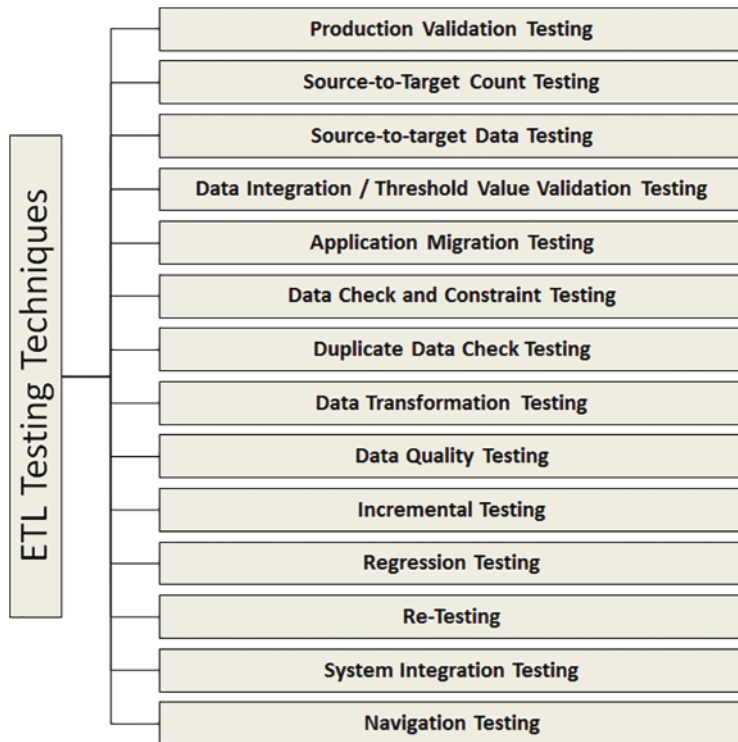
ETL Testing Techniques

Production Validation Testing

Source-to-Target Count Testing

Source-to-target Data Testing

Data Integration / Threshold Value Validation Testing

Application Migration Testing

Data Check and Constraint Testing

Duplicate Data Check Testing

Data Transformation Testing

Data Quality Testing

Incremental Testing

Regression Testing

Re-Testing

System Integration Testing

Navigation Testing